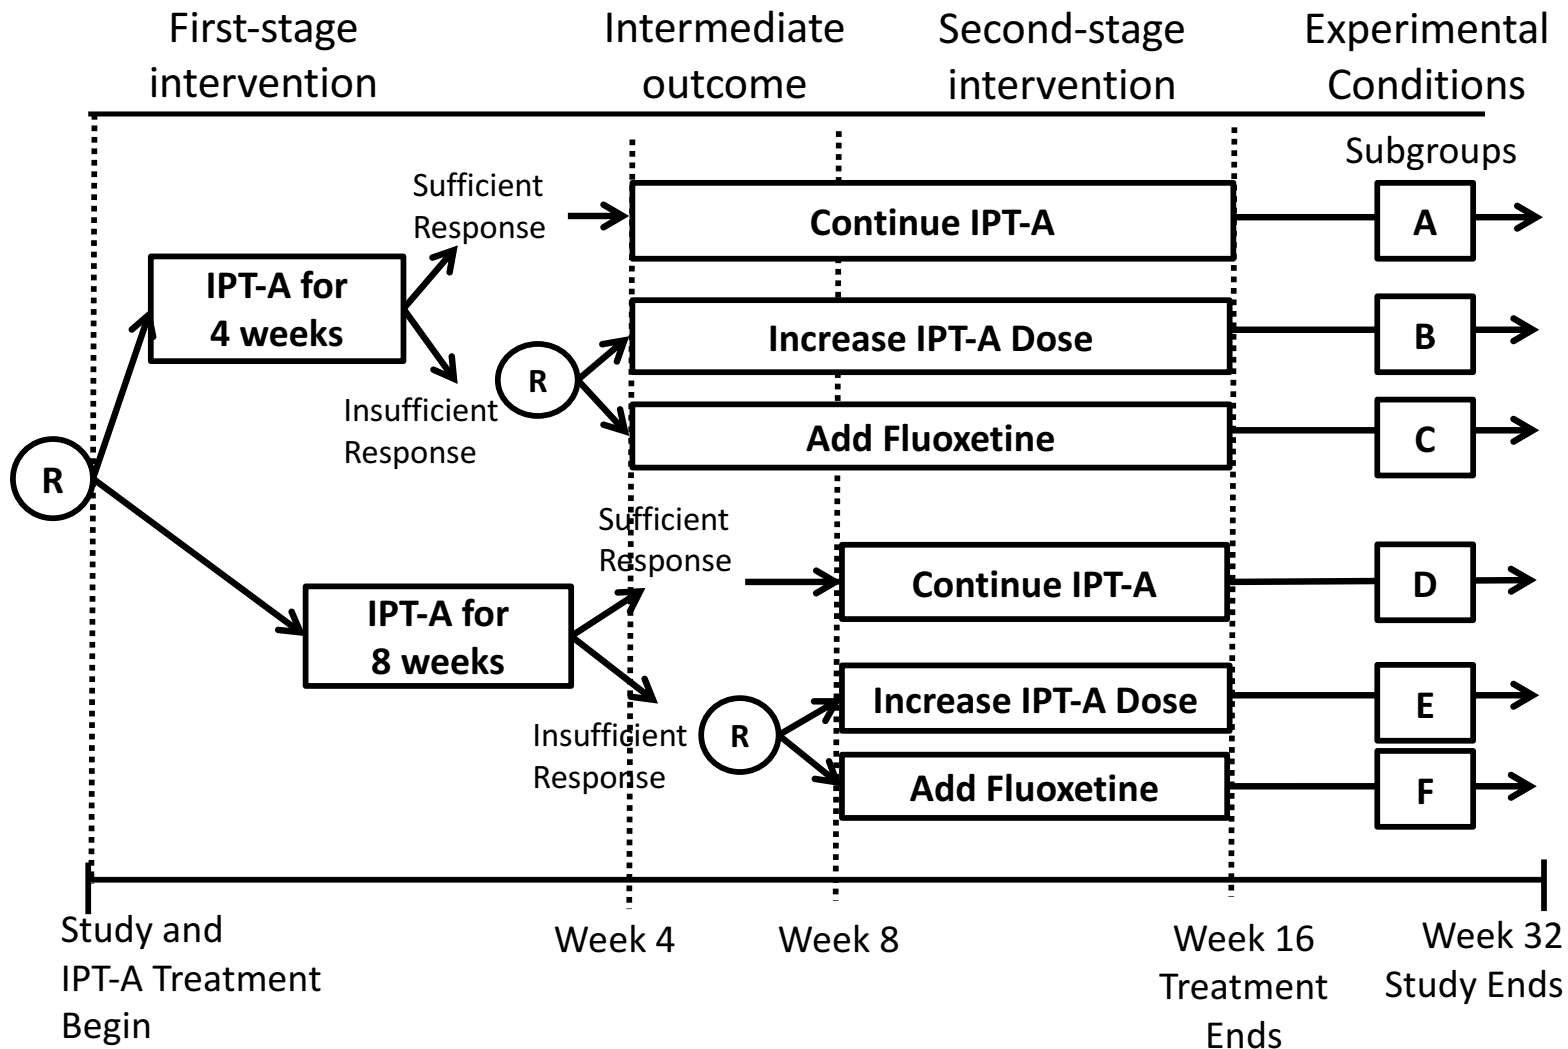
First-stage intervention

Intermediate outcome

Second-stage intervention

Experimental Conditions

Subgroups

R

IPT-A for 4 weeks

Sufficient Response

Continue IPT-A

A

Insufficient Response

R

Increase IPT-A Dose

B

Add Fluoxetine

C

IPT-A for 8 weeks

Sufficient Response

Continue IPT-A

D

Insufficient Response

R

Increase IPT-A Dose

E

Add Fluoxetine

F

Study and IPT-A Treatment Begin

Week 4

Week 8

Week 16 Treatment Ends

Week 32 Study Ends